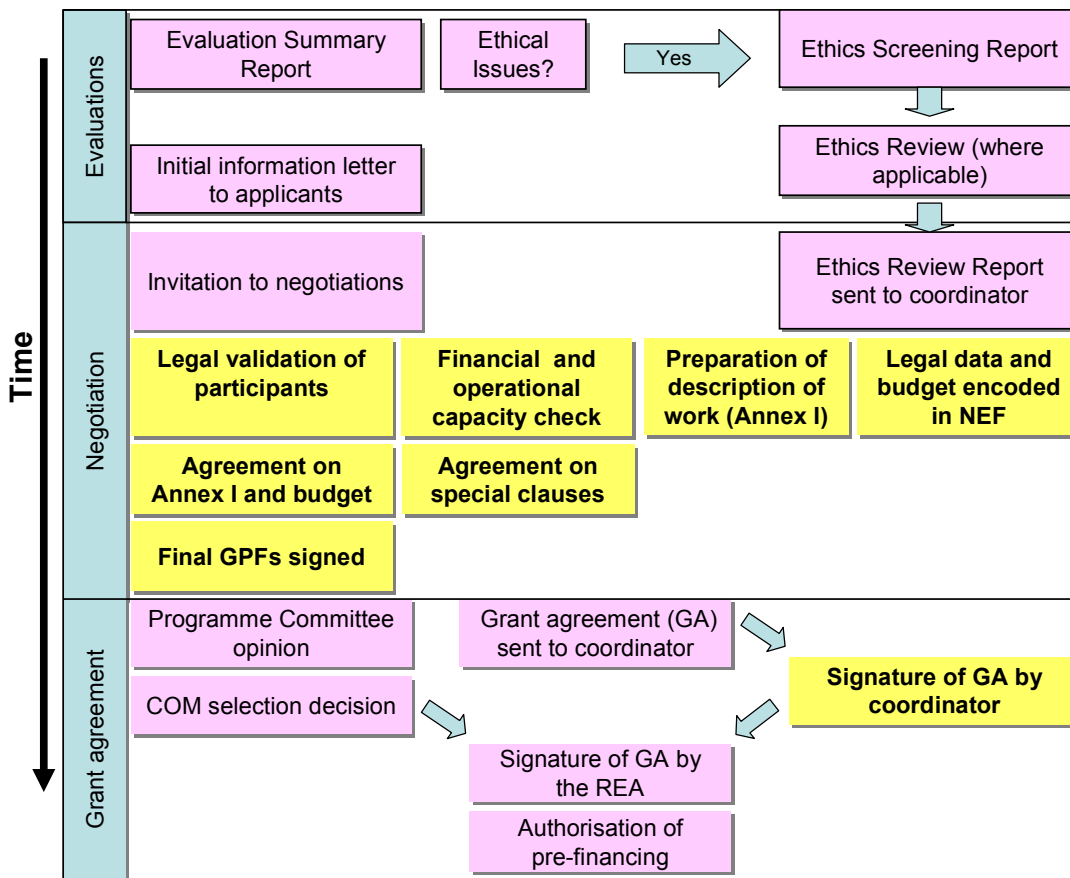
Time

Evaluations

Evaluation Summary Report

Ethical Issues?

Yes

Ethics Screening Report

Initial information letter to applicants

Ethics Review (where applicable)

Negotiation

Invitation to negotiations

Ethics Review Report sent to coordinator

Legal validation of participants

Financial and operational capacity check

Preparation of description of work (Annex I)

Legal data and budget encoded in NEF

Agreement on Annex I and budget

Agreement on special clauses

Final GPFs signed

Grant agreement

Programme Committee opinion

Grant agreement (GA) sent to coordinator

Signature of GA by coordinator

COM selection decision

Signature of GA by the REA

Authorisation of pre-financing